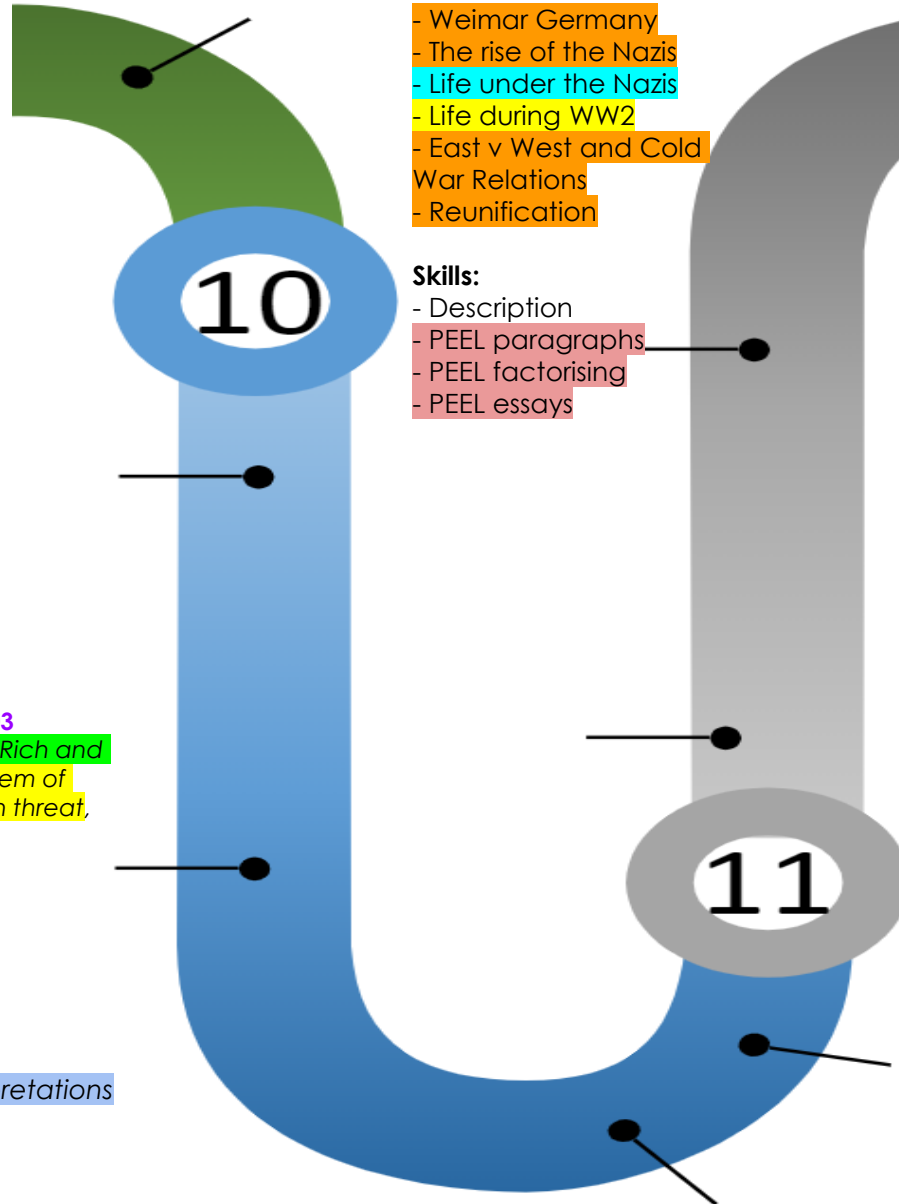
- Weimar Germany
- The rise of the Nazis
- Life under the Nazis
- Life during WW2
- East v West and Cold War Relations
- Reunification

Skills:
- Description
- PEEL paragraphs
- PEEL factorising
- PEEL essays

10

3
Rich and
em of
n threat,

retations

11